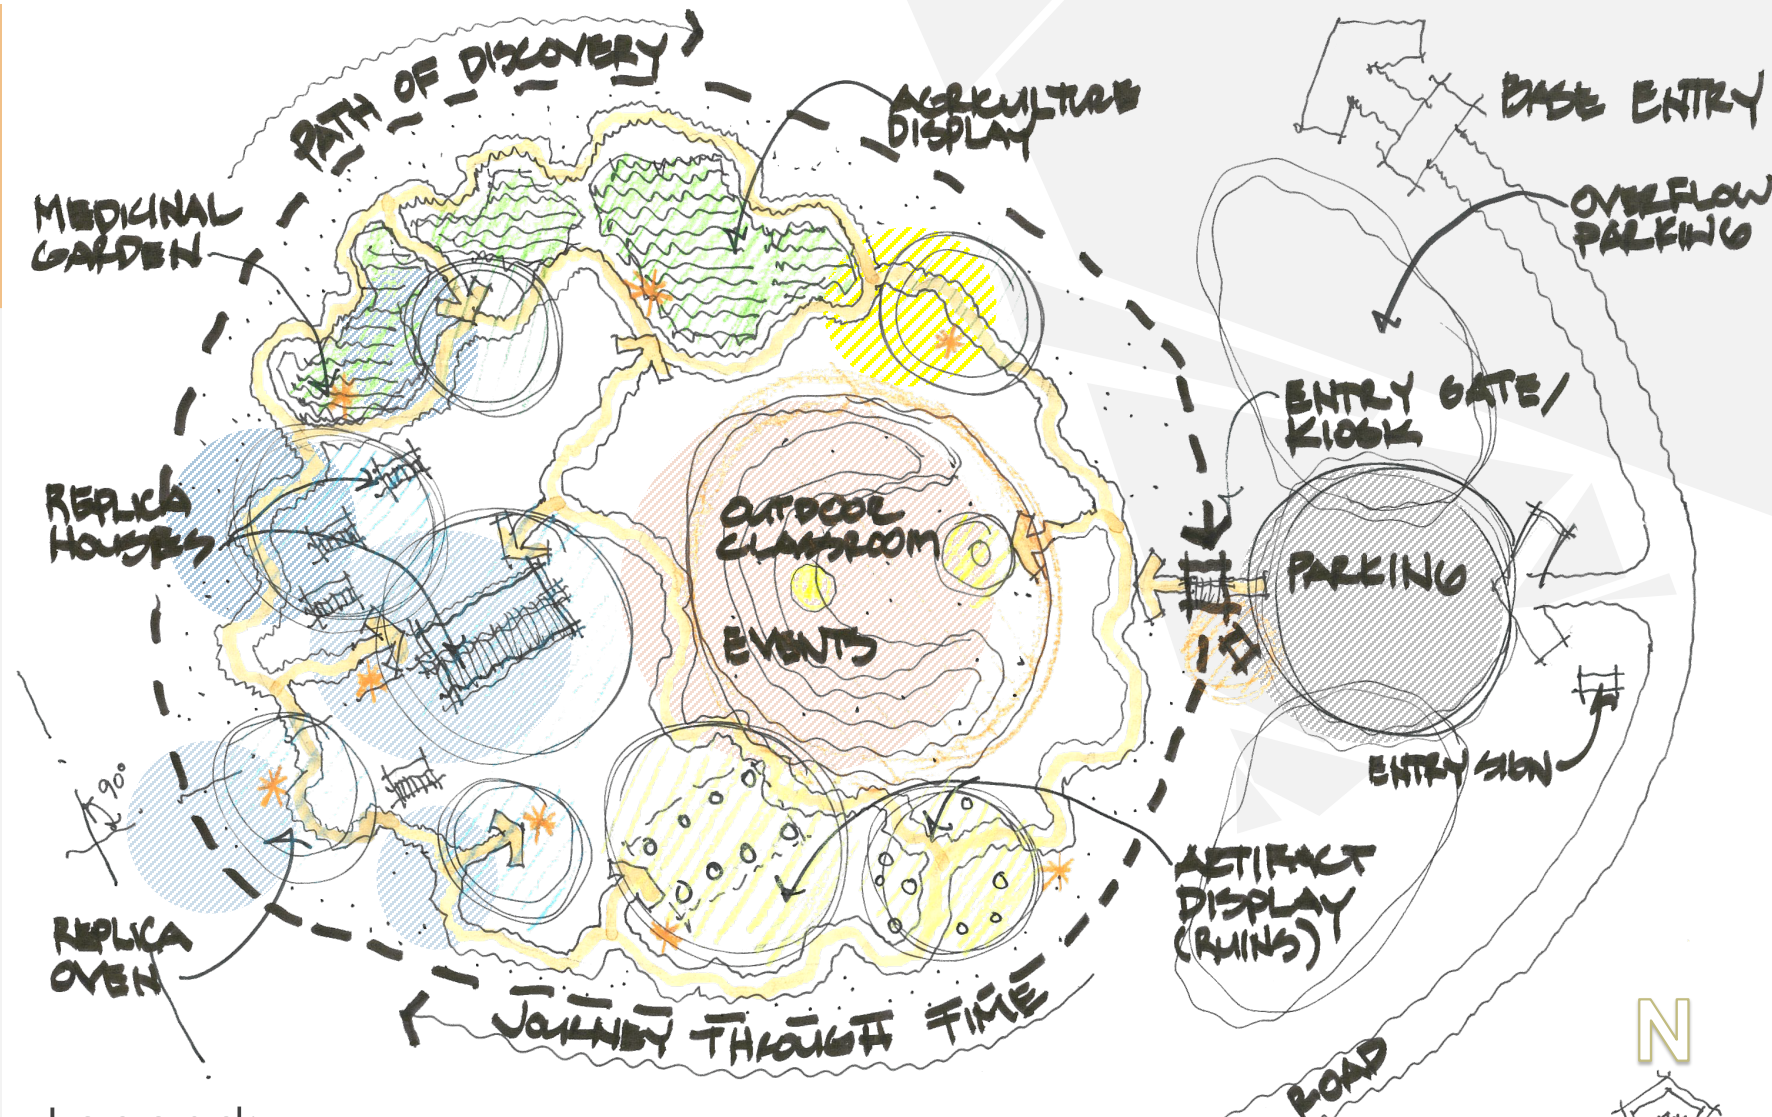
PATH OF DISCOVERY

AGRICULTURE DISPLAY

BASE ENTRY

MEDICINAL GARDEN

OVERFLOW PARKING

ENTRY GATE/ KIOSK

REPLICA HOUSES

OUTDOOR CLASSROOM

EVENTS

PARKING

90°

ENTRY SIGN

ARTIFACT DISPLAY (RUINS)

REPLICA OVEN

JOURNEY THROUGH TIME

ROAD

N